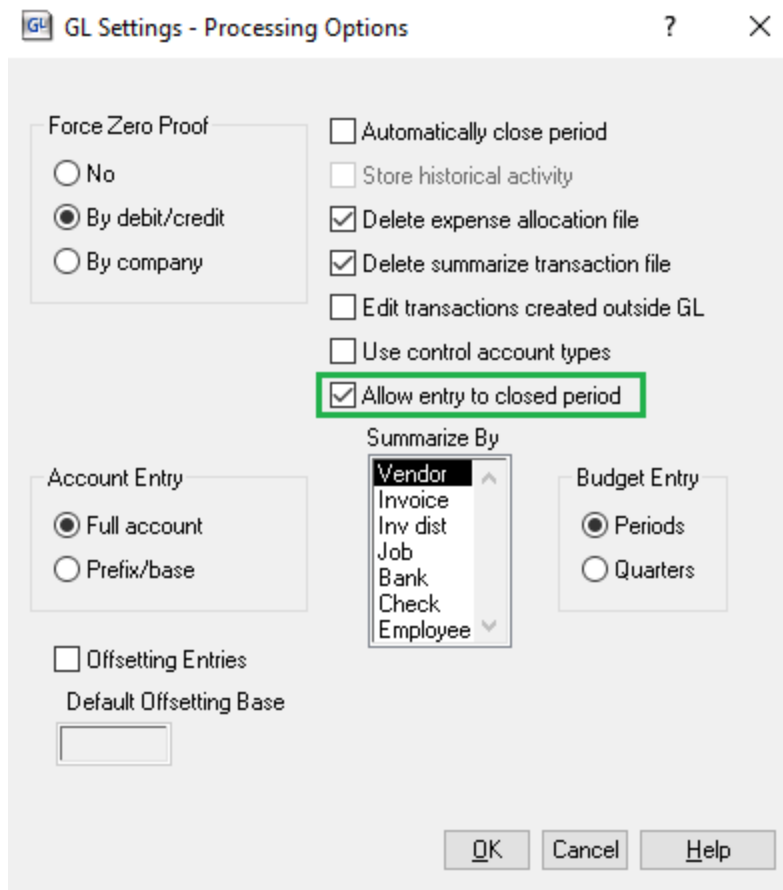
GL Settings - Processing Options

?

Force Zero Proof

No

By debit/credit

By company

Automatically close period

Store historical activity

Delete expense allocation file

Delete summarize transaction file

Edit transactions created outside GL

Use control account types

Allow entry to closed period

Summarize By

Vendor
Invoice
Inv dist
Job
Bank
Check
Employee

Account Entry

Full account

Prefix/base

Budget Entry

Periods

Quarters

Offsetting Entries

Default Offsetting Base

OK

Cancel

Help